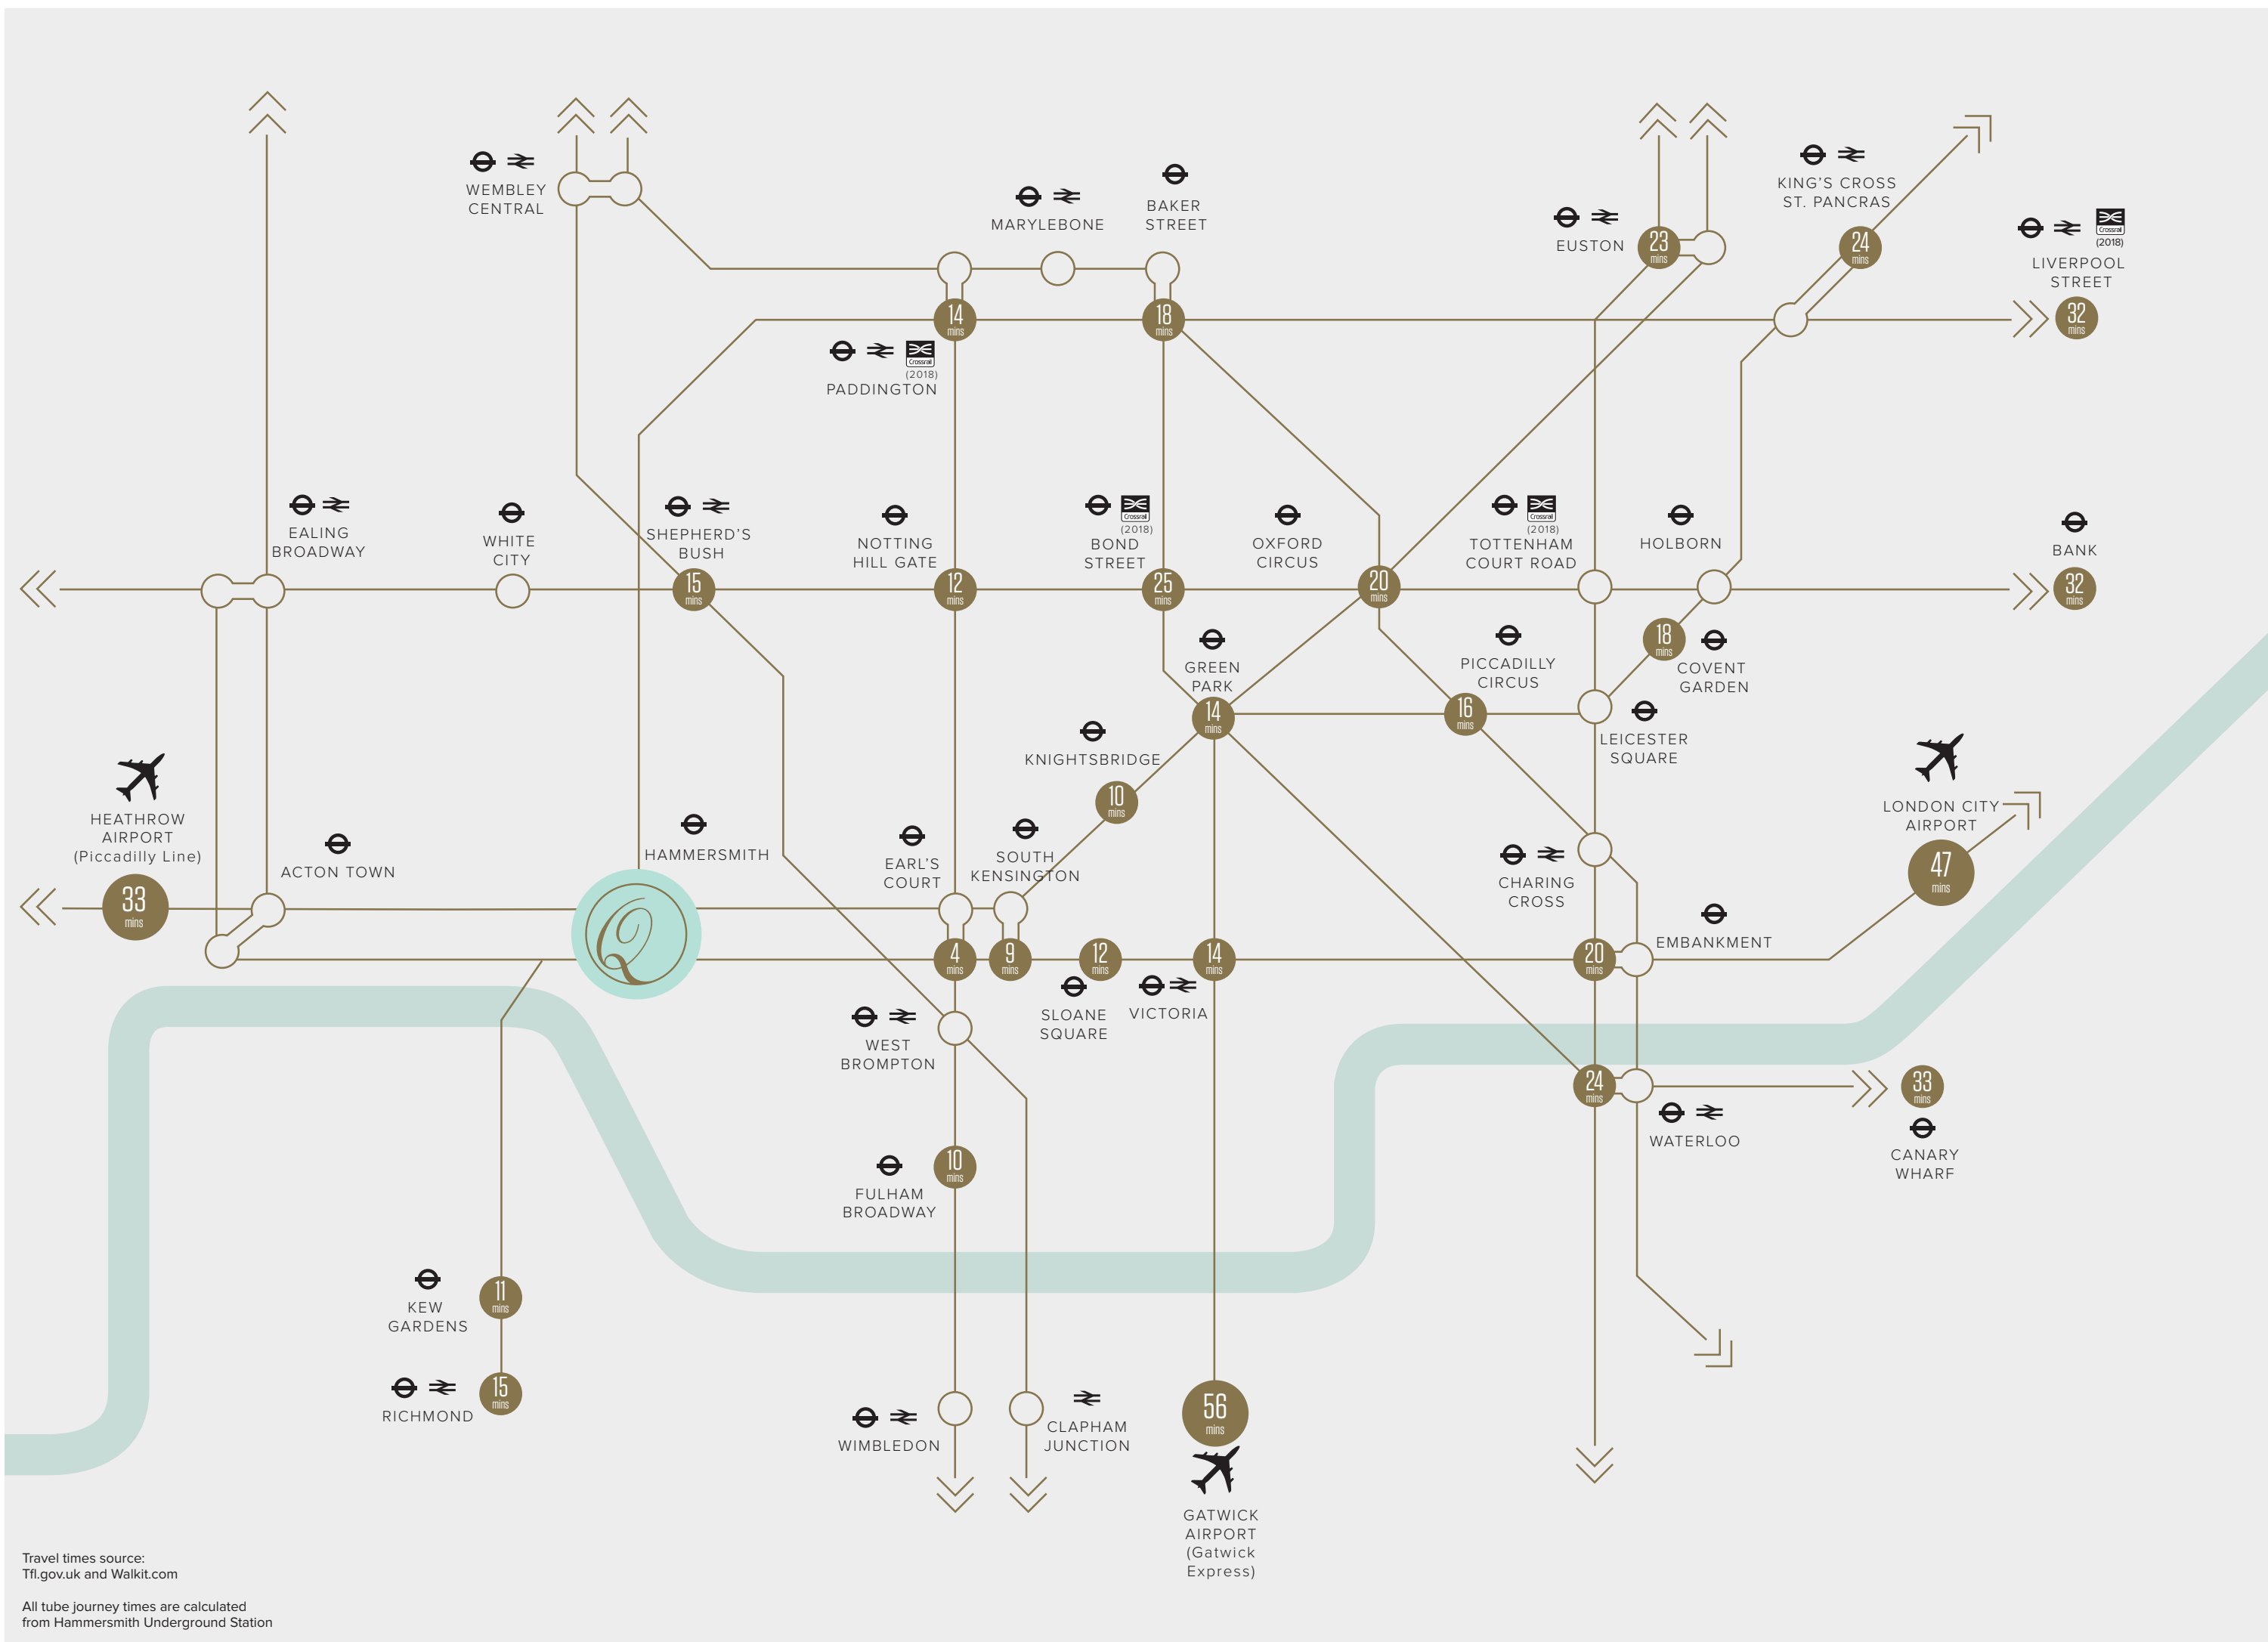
WEMBLEY CENTRAL

MARYLEBONE

BAKER STREET

EUSTON

23 mins

KING'S CROSS ST. PANCRAS

24 mins

Crossrail (2018)

LIVERPOOL STREET

32 mins

14 mins

18 mins

Crossrail (2018)

PADDINGTON

EALING BROADWAY

WHITE CITY

SHEPHERD'S BUSH

NOTTING HILL GATE

Crossrail (2018)

BOND STREET

OXFORD CIRCUS

Crossrail (2018)

TOTTENHAM COURT ROAD

HOLBORN

BANK

15 mins

12 mins

25 mins

20 mins

32 mins

GREEN PARK

PICCADILLY CIRCUS

18 mins

COVENT GARDEN

14 mins

16 mins

LEICESTER SQUARE

KNIGHTSBRIDGE

10 mins

LONDON CITY AIRPORT

47 mins

HEATHROW AIRPORT (Piccadilly Line)

ACTON TOWN

HAMMERSMITH

EARL'S COURT

SOUTH KENSINGTON

CHARING CROSS

33 mins

EMBANKMENT

4 mins

9 mins

12 mins

14 mins

20 mins

SLOANE SQUARE

VICTORIA

WEST BROMPTON

24 mins

33 mins

WATERLOO

CANARY WHARF

FULHAM BROADWAY

10 mins

KEW GARDENS

11 mins

RICHMOND

15 mins

WIMBLEDON

CLAPHAM JUNCTION

56 mins

GATWICK AIRPORT (Gatwick Express)

Travel times source:
Tfl.gov.uk and Walkit.com

All tube journey times are calculated from Hammersmith Underground Station